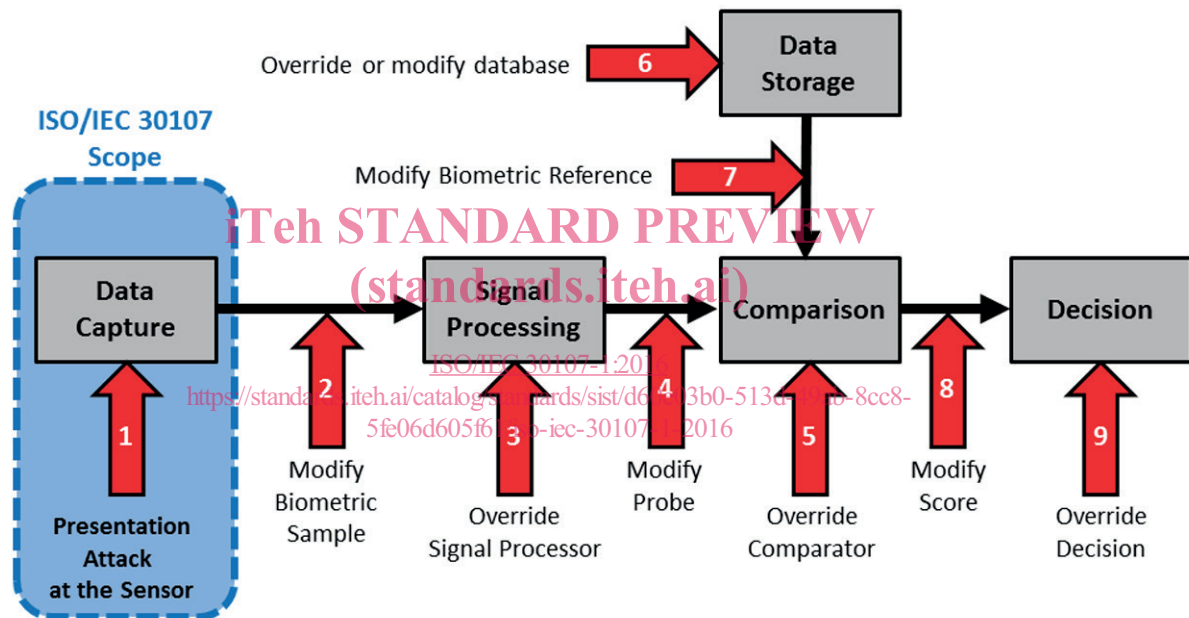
Override or modify database

6

Data Storage

ISO/IEC 30107 Scope

Modify Biometric Reference

7

iTeh STANDARD PREVIEW
(standards.iteh.ai)

Data Capture

Signal Processing

Comparison

Decision

ISO/IEC 30107-1:2016
https://standa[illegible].iteh.ai/catalog/standards/sist/d6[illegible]3b0-513d-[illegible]-8cc8-5fe06d605f6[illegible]-iec-30107-1-2016

1

2

3

4

5

8

9

Modify Biometric Sample

Override Signal Processor

Modify Probe

Override Comparator

Modify Score

Override Decision

Presentation Attack at the Sensor